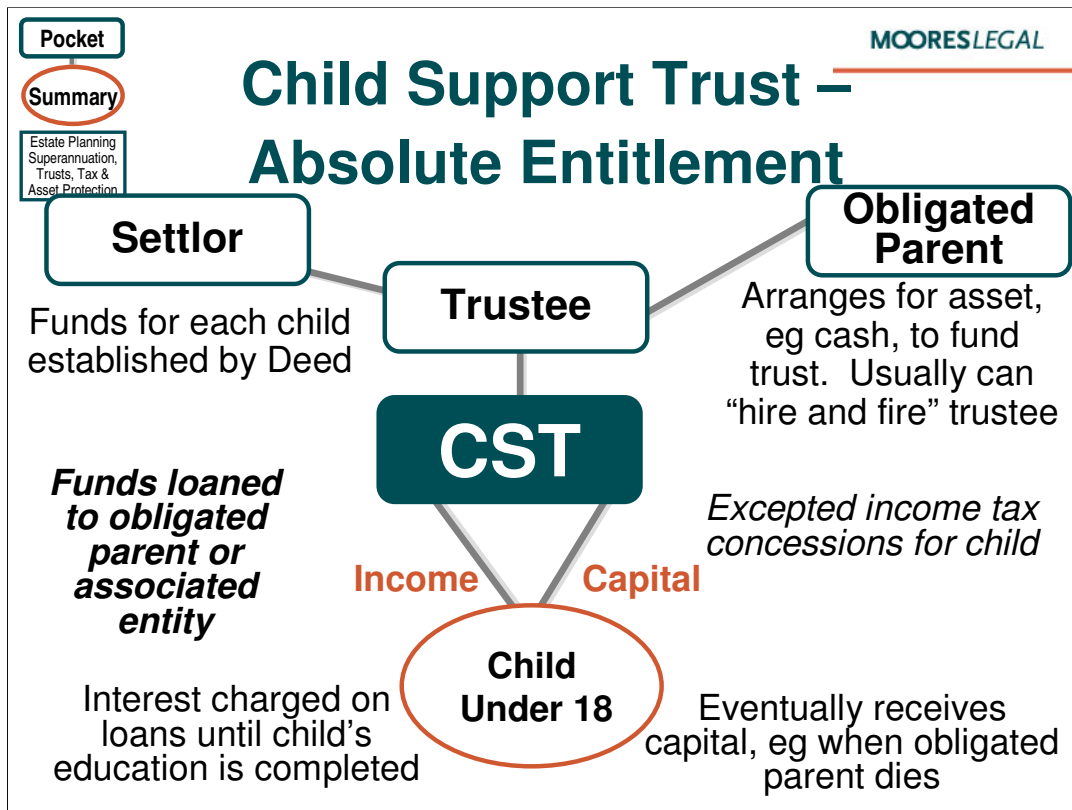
Pocket

Summary

Estate Planning Superannuation, Trusts, Tax & Asset Protection

MOORESLEGAL

Child Support Trust – Absolute Entitlement

Settlor

Funds for each child established by Deed

Trustee

Obligated Parent

Arranges for asset, eg cash, to fund trust. Usually can "hire and fire" trustee

CST

***Funds loaned to obligated parent or associated entity***

*Excepted income tax concessions for child*

Income

Capital

Child Under 18

Interest charged on loans until child's education is completed

Eventually receives capital, eg when obligated parent dies